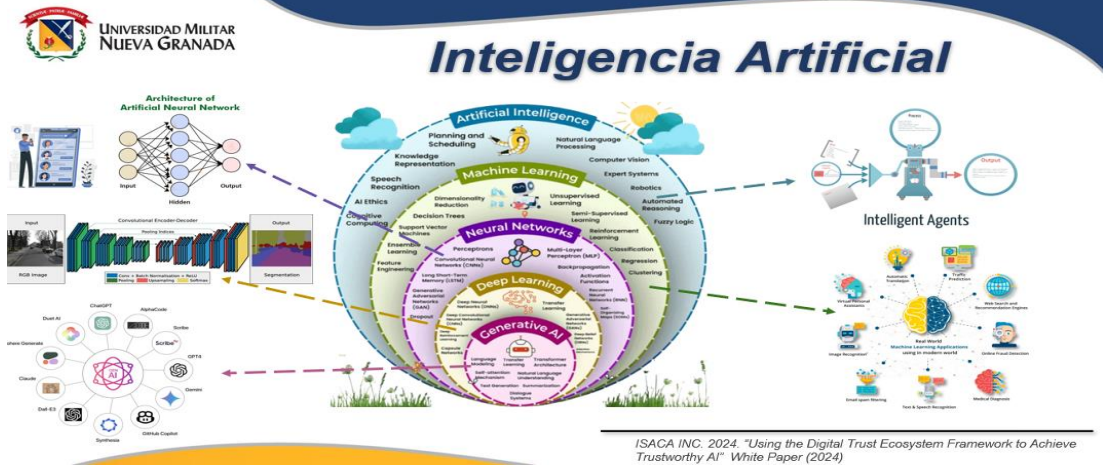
UNIVERSIDAD MILITAR
NUEVA GRANADA

Inteligencia Artificial

Architecture of Artificial Neural Network

Input
Hidden
Output

Convolutional Encoder-Decoder
Input
Output
Pooling Indices
RGB Image
Segmentation
Conv + Batch Normalisation + ReLU
Pooling
Upsampling
Softmax

ChatGPT
AlphaCode
Dust AI
Scribe
Scribe
GPT4
Sphere Generate
AI
Gemini
Claude
Dall-E3
Synthesia
GitHub Copilot

Artificial Intelligence
Planning and Scheduling
Natural Language Processing
Knowledge Representation
Computer Vision
Speech Recognition
Expert Systems
Robotics
AI Ethics
Automated Reasoning
Cognitive Computing
Fuzzy Logic

Machine Learning
Dimensionality Reduction
Unsupervised Learning
Decision Trees
Semi-Supervised Learning
Support Vector Machines
Reinforcement Learning
Ensemble Learning
Classification
Feature Engineering
Regression
Clustering

Neural Networks
Perceptrons
Convolutional Neural Networks (CNNs)
Multi-Layer Perceptron (MLP)
Long Short-Term Memory (LSTM)
Backpropagation
Activation Functions
Generative Adversarial Networks (GAN)
Recurrent Neural Networks (RNN)
Dropout
Self Organizing Maps (SOM)

Deep Learning
Deep Neural Networks (DNNs)
Transfer Learning
Deep Convolutional Neural Networks (DCNNs)
Generative Adversarial Networks (GANs)
Deep Belief Networks (DBNs)
Capsule Networks

Generative AI
Language Modeling
Transfer Learning
Transformer Architecture
Self-attention Mechanism
Natural Language Understanding
Text Generation
Summarization
Dialogue Systems

Intelligent Agents
Output

Automatic Translation
Traffic Prediction
Virtual Personal Assistant
Web Search and Recommendation Engines
Real World Machine Learning Applications using in modern world
Image Recognition
Online Fraud Detection
Email Spam filtering
Text & Speech Recognition
Medical Diagnosis

ISACA INC. 2024. "Using the Digital Trust Ecosystem Framework to Achieve Trustworthy AI" White Paper (2024)